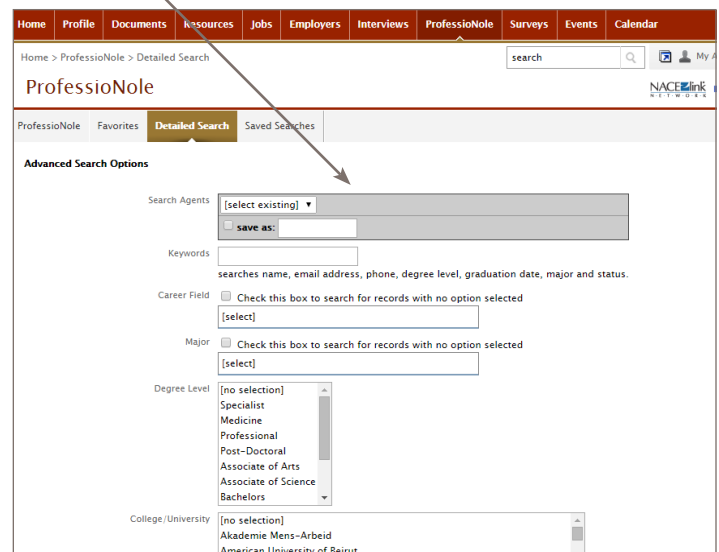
Home Profile Documents Resources Jobs Employers Interviews ProfessioNole Surveys Events Calendar

Home > ProfessioNole > Detailed Search

search

My A

ProfessioNole

NACElink NETWORK

ProfessioNole Favorites Detailed Search Saved Searches

Advanced Search Options

Search Agents [select existing]

save as:

Keywords

searches name, email address, phone, degree level, graduation date, major and status.

Career Field Check this box to search for records with no option selected

[select]

Major Check this box to search for records with no option selected

[select]

Degree Level [no selection]
Specialist
Medicine
Professional
Post-Doctoral
Associate of Arts
Associate of Science
Bachelors

College/University [no selection]
Akademie Mens-Arbeid
American University of Beirut